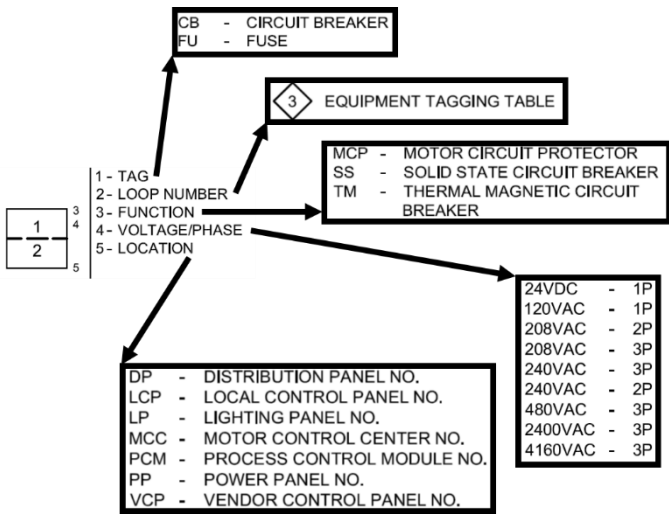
CB - CIRCUIT BREAKER
FU - FUSE

3 EQUIPMENT TAGGING TABLE

MCP - MOTOR CIRCUIT PROTECTOR
SS - SOLID STATE CIRCUIT BREAKER
TM - THERMAL MAGNETIC CIRCUIT BREAKER

1
2

3
4
5

1 - TAG
2 - LOOP NUMBER
3 - FUNCTION
4 - VOLTAGE/PHASE
5 - LOCATION

| | | |
|---|---|---|
| 24VDC | - | 1P |
| 120VAC | - | 1P |
| 208VAC | - | 2P |
| 208VAC | - | 3P |
| 240VAC | - | 3P |
| 240VAC | - | 2P |
| 480VAC | - | 3P |
| 2400VAC | - | 3P |
| 4160VAC | - | 3P |

DP - DISTRIBUTION PANEL NO.
LCP - LOCAL CONTROL PANEL NO.
LP - LIGHTING PANEL NO.
MCC - MOTOR CONTROL CENTER NO.
PCM - PROCESS CONTROL MODULE NO.
PP - POWER PANEL NO.
VCP - VENDOR CONTROL PANEL NO.